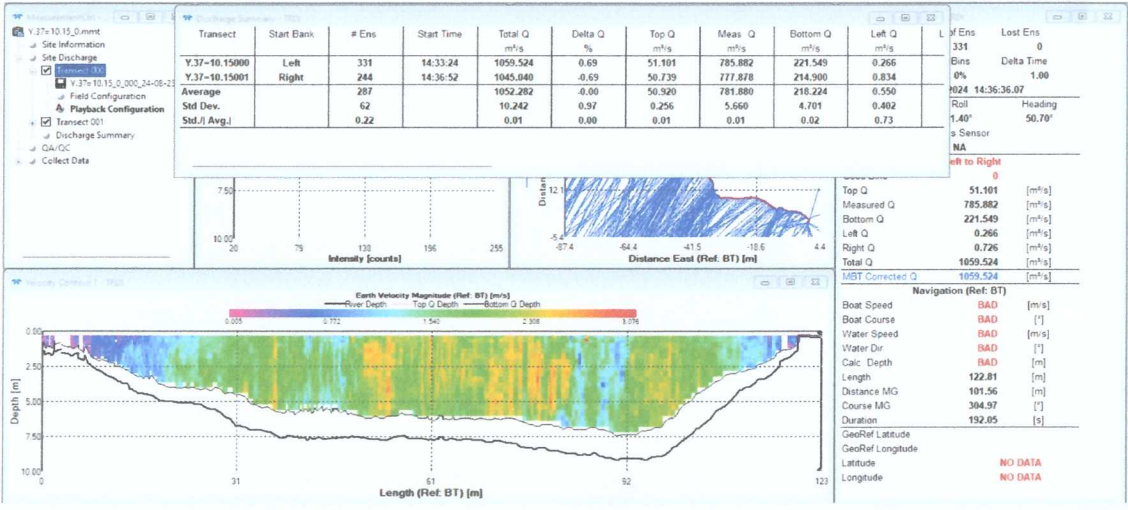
Y.37=10.15_0.mmt
Site Information
Site Discharge
Transect 000
Y.37=10.15_0_000_24-08-23
Field Configuration
Playback Configuration
Transect 001
Discharge Summary
QA/QC
Collect Data

Discharge Summary - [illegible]

| Transect | Start Bank | # Ens | Start Time | Total Q m³/s | Delta Q % | Top Q m³/s | Meas. Q m³/s | Bottom Q m³/s | Left Q m³/s |
|---|---|---|---|---|---|---|---|---|---|
| Y.37=10.15000 | Left | 331 | 14:33:24 | 1059.524 | 0.69 | 51.101 | 785.882 | 221.549 | 0.266 |
| Y.37=10.15001 | Right | 244 | 14:36:52 | 1045.040 | -0.69 | 50.739 | 777.878 | 214.900 | 0.834 |
| Average | | 287 | | 1052.282 | -0.00 | 50.920 | 781.880 | 218.224 | 0.550 |
| Std Dev. | | 62 | | 10.242 | 0.97 | 0.256 | 5.660 | 4.701 | 0.402 |
| Std./\| Avg.\| | | 0.22 | | 0.01 | 0.00 | 0.01 | 0.01 | 0.02 | 0.73 |

7.50
10.00
20 75 138 196 255
Intensity [counts]

12.1
-5.4
Distance
-87.4 -64.4 -41.5 -18.6 4.4
Distance East (Ref. BT) [m]

of Ens Lost Ens
331 0
Bins Delta Time
0% 1.00
2024 14:36:36.07
Roll Heading
1.40° 50.70°
s Sensor
NA
eft to Right
0
Top Q 51.101 [m³/s]
Measured Q 785.882 [m³/s]
Bottom Q 221.549 [m³/s]
Left Q 0.266 [m³/s]
Right Q 0.726 [m³/s]
Total Q 1059.524 [m³/s]
MBT Corrected Q 1059.524 [m³/s]
Navigation (Ref: BT)
Boat Speed BAD [m/s]
Boat Course BAD [°]
Water Speed BAD [m/s]
Water Dir BAD [°]
Calc. Depth BAD [m]
Length 122.81 [m]
Distance MG 101.56 [m]
Course MG 304.97 [°]
Duration 192.05 [s]
GeoRef Latitude
GeoRef Longitude
Latitude NO DATA
Longitude NO DATA

Velocity Contour 1 - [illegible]
Earth Velocity Magnitude (Ref: BT) [m/s]
River Depth Top Q Depth Bottom Q Depth
0.005 0.772 1.540 2.308 3.076
0.00
2.50
5.00
7.50
10.00
Depth [m]
0 31 61 92 123
Length (Ref: BT) [m]